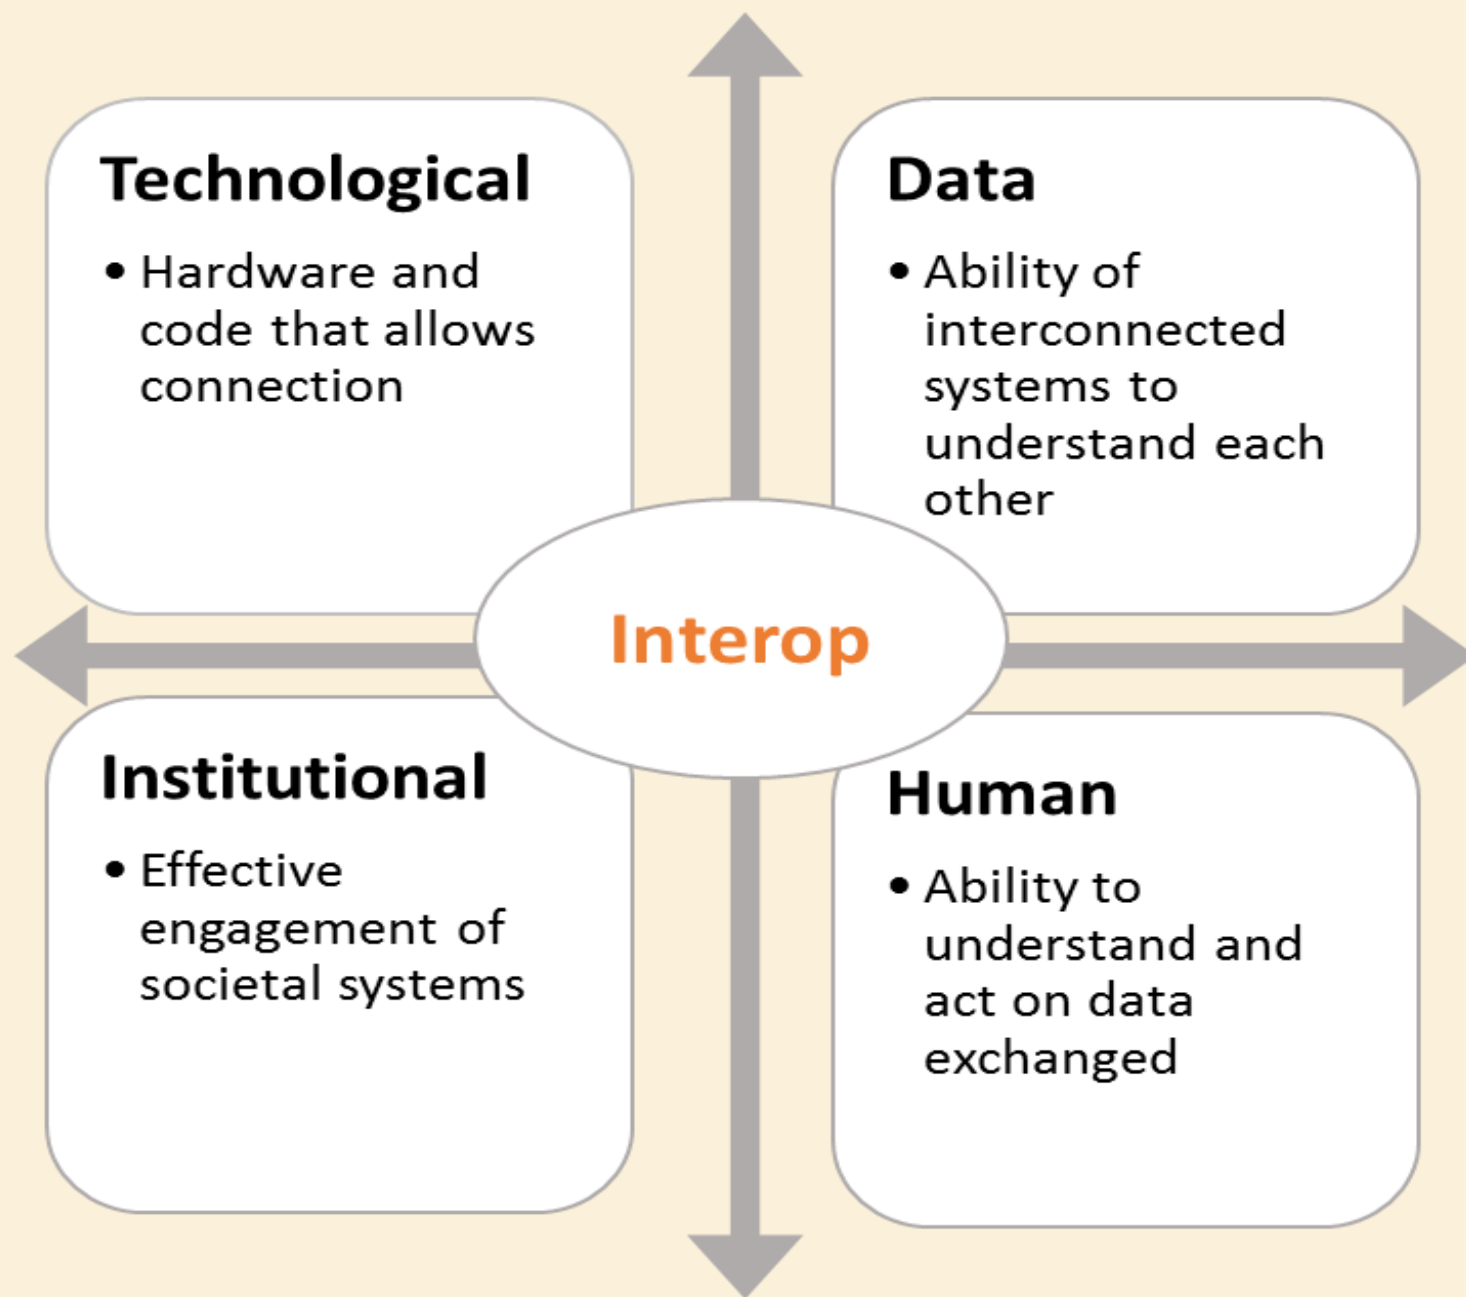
Technological

• Hardware and code that allows connection

Data

• Ability of interconnected systems to understand each other

Interop

Institutional

• Effective engagement of societal systems

Human

• Ability to understand and act on data exchanged